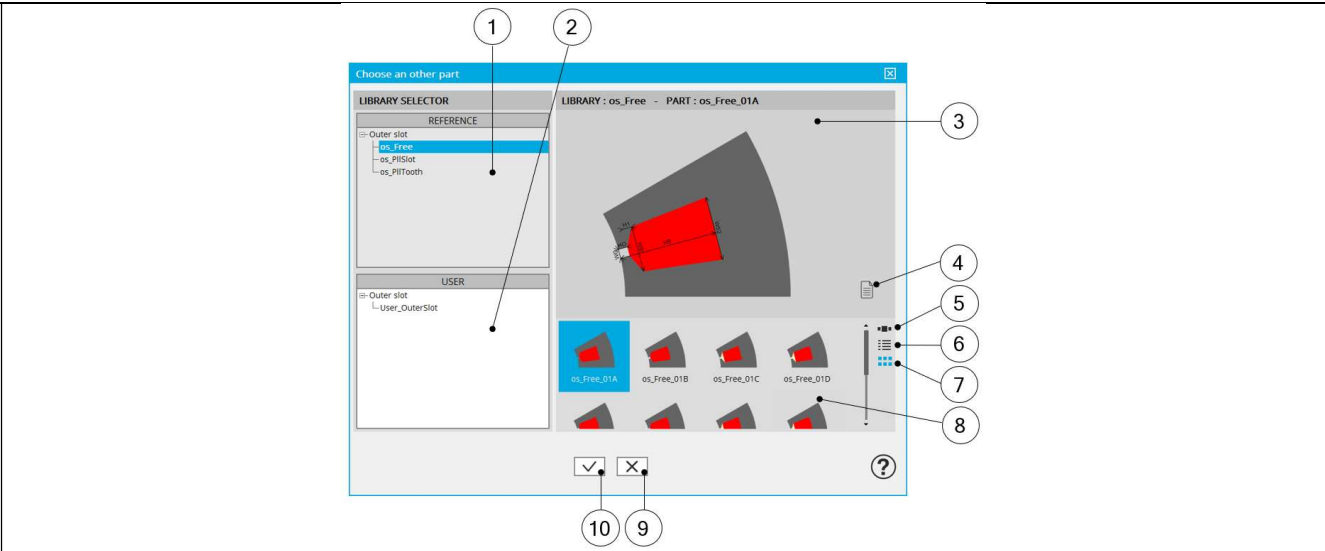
1
2
Choose an other part
LIBRARY SELECTOR
REFERENCE
Outer slot
os_Free
os_PllSlot
os_PllTooth
USER
Outer slot
User_OuterSlot
LIBRARY : os_Free - PART : os_Free_01A
3
4
5
6
7
8
os_Free_01A
os_Free_01B
os_Free_01C
os_Free_01D
?
10
9